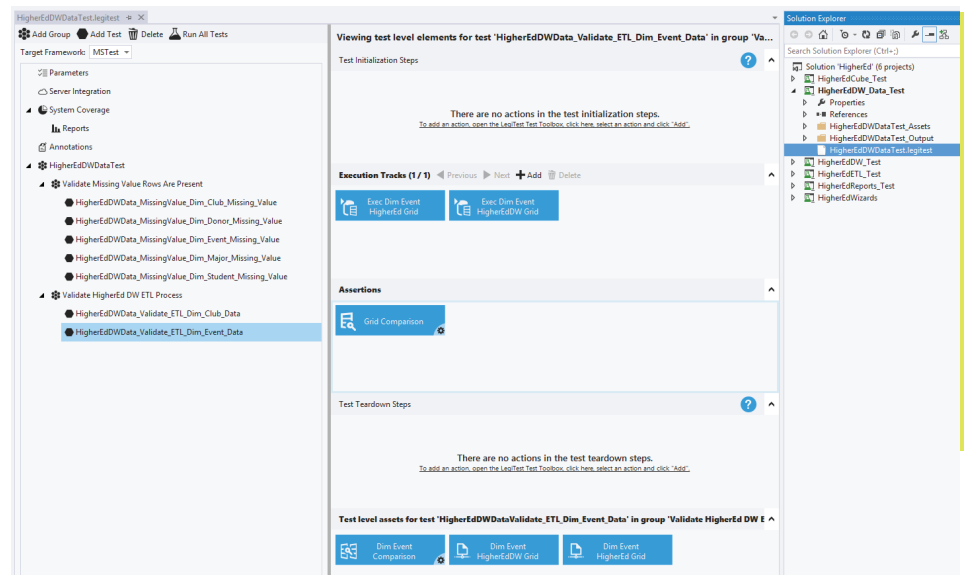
HigherEdDWDataTest.legitest ✕

Add Group Add Test Delete Run All Tests

Target Framework: MSTest

Parameters
Server Integration
System Coverage
Reports
Annotations
HigherEdDWDataTest
Validate Missing Value Rows Are Present
HigherEdDWData_MissingValue_Dim_Club_Missing_Value
HigherEdDWData_MissingValue_Dim_Donor_Missing_Value
HigherEdDWData_MissingValue_Dim_Event_Missing_Value
HigherEdDWData_MissingValue_Dim_Major_Missing_Value
HigherEdDWData_MissingValue_Dim_Student_Missing_Value
Validate HigherEd DW ETL Process
HigherEdDWData_Validate_ETL_Dim_Club_Data
HigherEdDWData_Validate_ETL_Dim_Event_Data

Viewing test level elements for test 'HigherEdDWData_Validate_ETL_Dim_Event_Data' in group 'Va...

Test Initialization Steps

There are no actions in the test initialization steps.
To add an action, open the LegiTest Test Toolbox, click here, select an action and click "Add".

Execution Tracks (1 / 1) Previous Next Add Delete

Exec Dim Event HigherEd Grid
Exec Dim Event HigherEdDW Grid

Assertions

Grid Comparison

Test Teardown Steps

There are no actions in the test teardown steps.
To add an action, open the LegiTest Test Toolbox, click here, select an action and click "Add".

Test level assets for test 'HigherEdDWDataValidate_ETL_Dim_Event_Data' in group 'Validate HigherEd DW E

Dim Event Comparison
Dim Event HigherEdDW Grid
Dim Event HigherEd Grid

Solution Explorer

Search Solution Explorer (Ctrl+;)

Solution 'HigherEd' (6 projects)
HigherEdCube_Test
HigherEdDW_Data_Test
Properties
References
HigherEdDWDataTest_Assets
HigherEdDWDataTest_Output
HigherEdDWDataTest.legitest
HigherEdDW_Test
HigherEdETL_Test
HigherEdReports_Test
HigherEdWizards